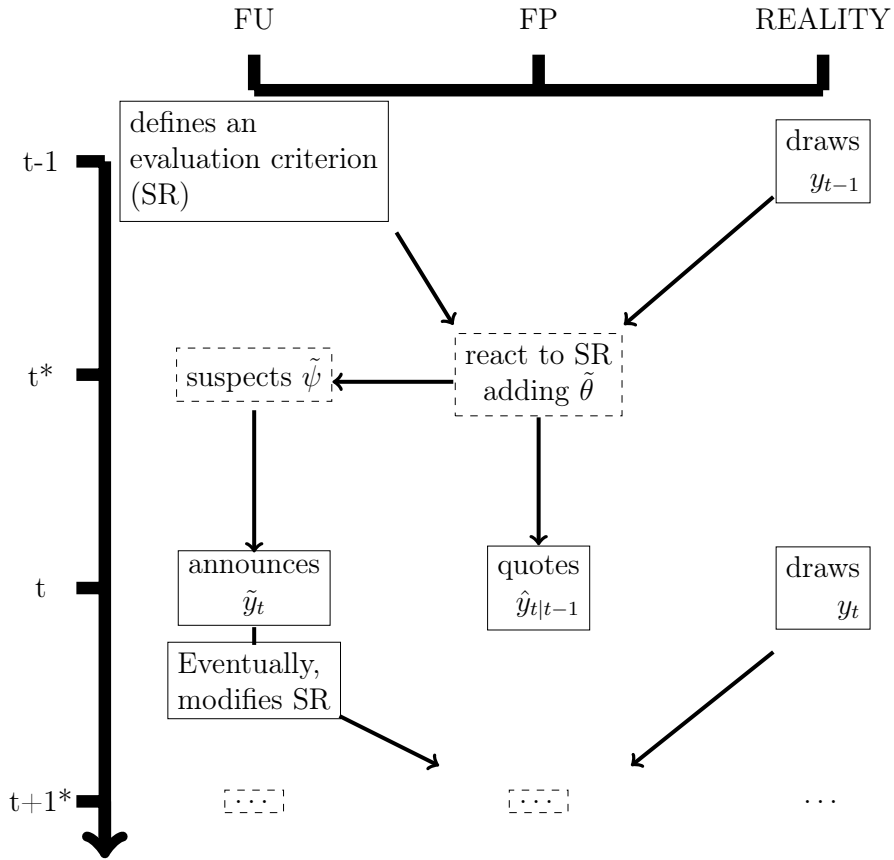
FU FP REALITY

t-1

defines an evaluation criterion (SR)

draws $y_{t-1}$

t*

suspects $\tilde{\psi}$

react to SR adding $\tilde{\theta}$

t

announces $\tilde{y}_t$

quotes $\hat{y}_{t|t-1}$

draws $y_t$

Eventually, modifies SR

t+1*

$\cdots$ $\cdots$ $\cdots$